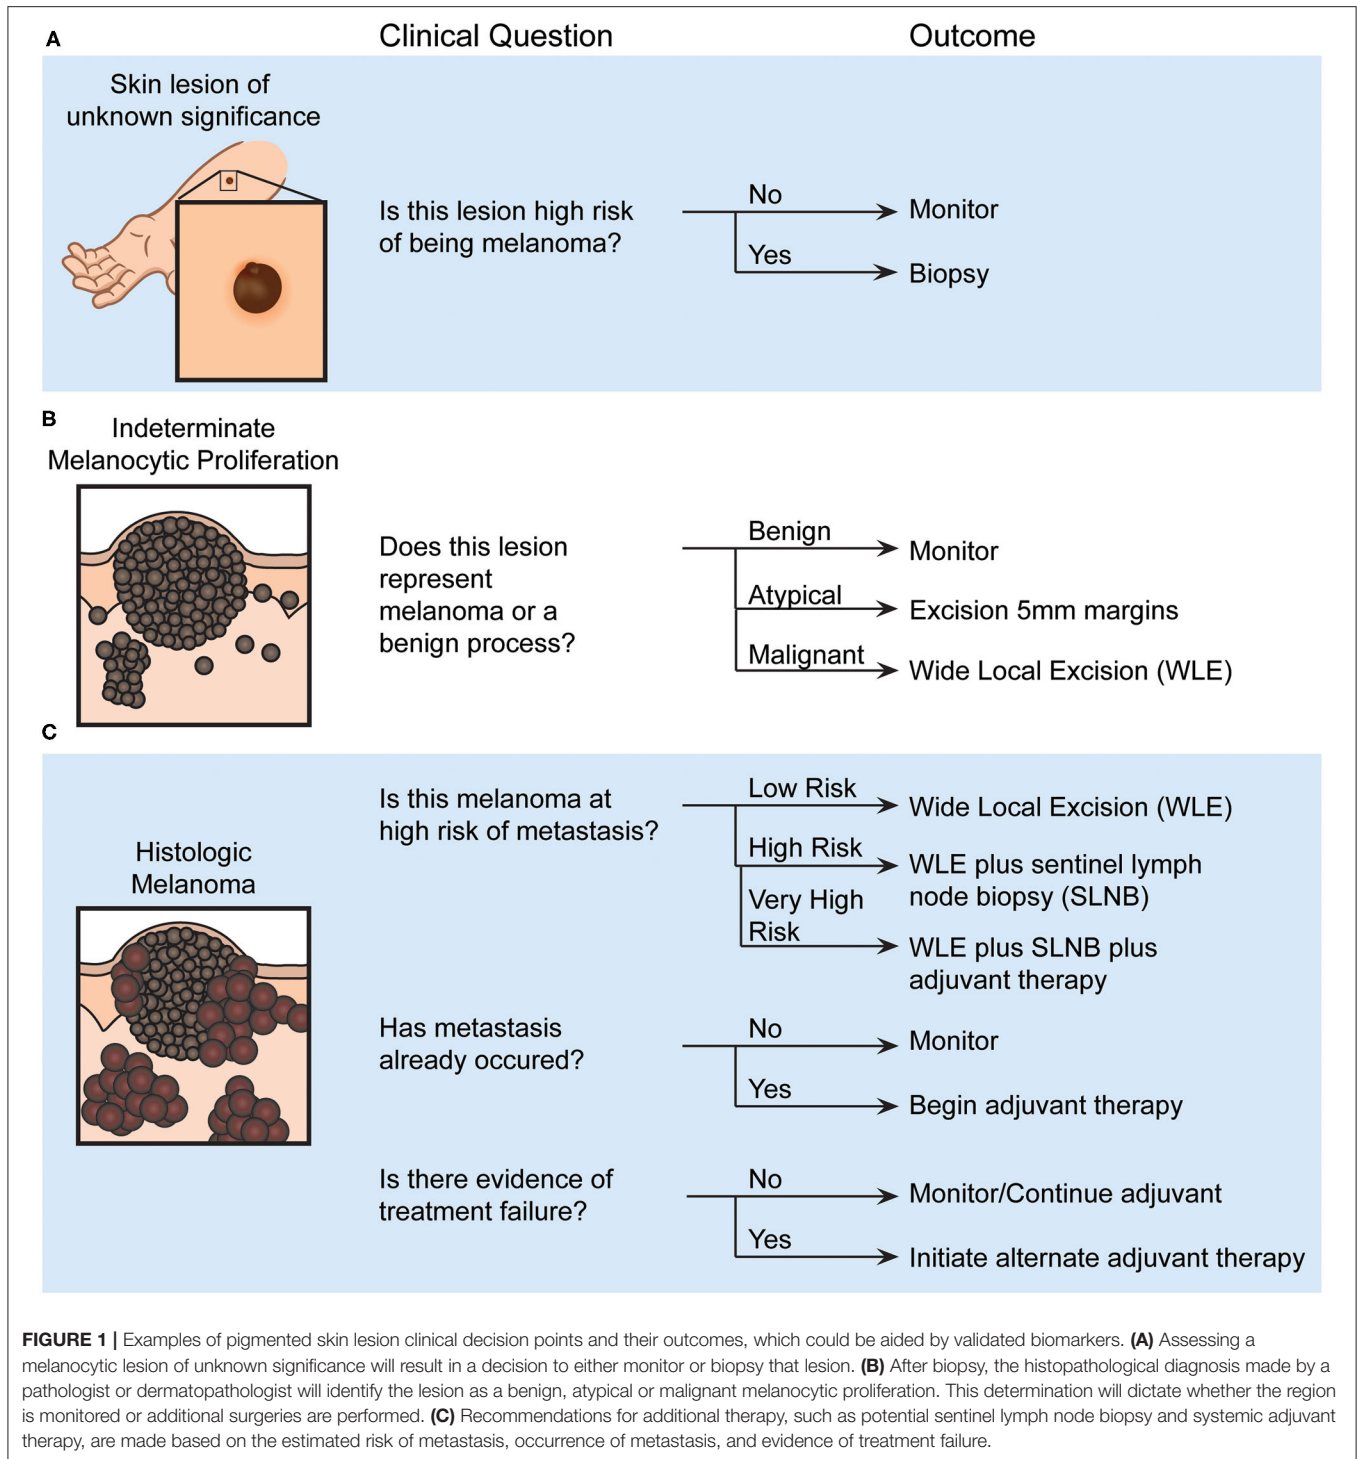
A

Clinical Question

Outcome

Skin lesion of unknown significance

Is this lesion high risk of being melanoma?

No → Monitor

Yes → Biopsy

B

Indeterminate Melanocytic Proliferation

Does this lesion represent melanoma or a benign process?

Benign → Monitor

Atypical → Excision 5mm margins

Malignant → Wide Local Excision (WLE)

C

Histologic Melanoma

Is this melanoma at high risk of metastasis?

Low Risk → Wide Local Excision (WLE)

High Risk → WLE plus sentinel lymph node biopsy (SLNB)

Very High Risk → WLE plus SLNB plus adjuvant therapy

Has metastasis already occured?

No → Monitor

Yes → Begin adjuvant therapy

Is there evidence of treatment failure?

No → Monitor/Continue adjuvant

Yes → Initiate alternate adjuvant therapy

**FIGURE 1 |** Examples of pigmented skin lesion clinical decision points and their outcomes, which could be aided by validated biomarkers. **(A)** Assessing a melanocytic lesion of unknown significance will result in a decision to either monitor or biopsy that lesion. **(B)** After biopsy, the histopathological diagnosis made by a pathologist or dermatopathologist will identify the lesion as a benign, atypical or malignant melanocytic proliferation. This determination will dictate whether the region is monitored or additional surgeries are performed. **(C)** Recommendations for additional therapy, such as potential sentinel lymph node biopsy and systemic adjuvant therapy, are made based on the estimated risk of metastasis, occurrence of metastasis, and evidence of treatment failure.